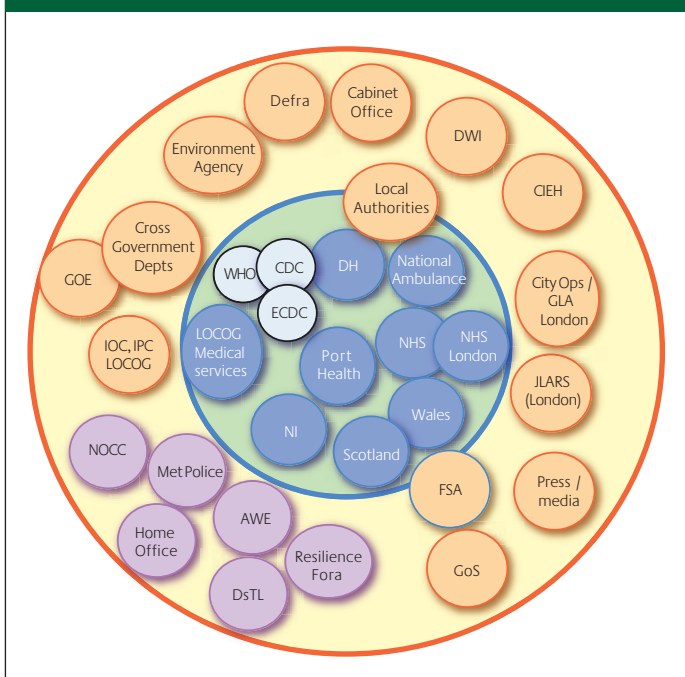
Defra
Cabinet Office
Environment Agency
DWI
Local Authorities
CIEH
Cross Government Depts
GOE
WHO
CDC
DH
National Ambulance
ECDC
City Ops / GLA London
LOCOG Medical services
Port Health
NHS
NHS London
IOC, IPC LOCOG
JLARS (London)
NI
Wales
Scotland
NOCC
Met Police
FSA
Press / media
AWE
Home Office
Resilience Fora
DsTL
GoS